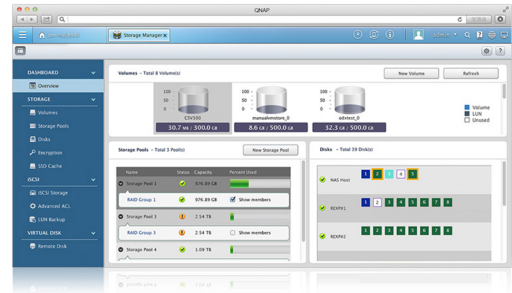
QNAP

Storage Manager

admin

DASHBOARD

Overview

STORAGE

Volumes

Storage Pools

Disks

Encryption

SSD Cache

iSCSI

iSCSI Storage

Advanced ACL

LUN Backup

VIRTUAL DISK

Remote Disk

Volumes - Total 8 Volume(s)

New Volume

Refresh

100

50

0

CSV500

30.7 GB / 500.0 GB

100

50

0

manualvmstore_0

8.6 GB / 500.0 GB

100

50

0

edxtest_0

32.3 GB / 500.0 GB

Volume

LUN

Unused

Storage Pools - Total 3 Pool(s)

New Storage Pool

| Name | Status | Capacity | Percent Used |
|---|---|---|---|
| Storage Pool 1 | | 976.89 GB | |
| RAID Group 1 | | 976.89 GB | Show members |
| Storage Pool 3 | | 2.54 TB | |
| RAID Group 3 | | 2.54 TB | Show members |
| Storage Pool 4 | | 1.09 TB | |

Disks - Total 39 Disk(s)

NAS Host

1 2 3 4 5

REXP#1

1 2 3 4 5 6 7 8

REXP#2

1 2 3 4 5 6 7 8